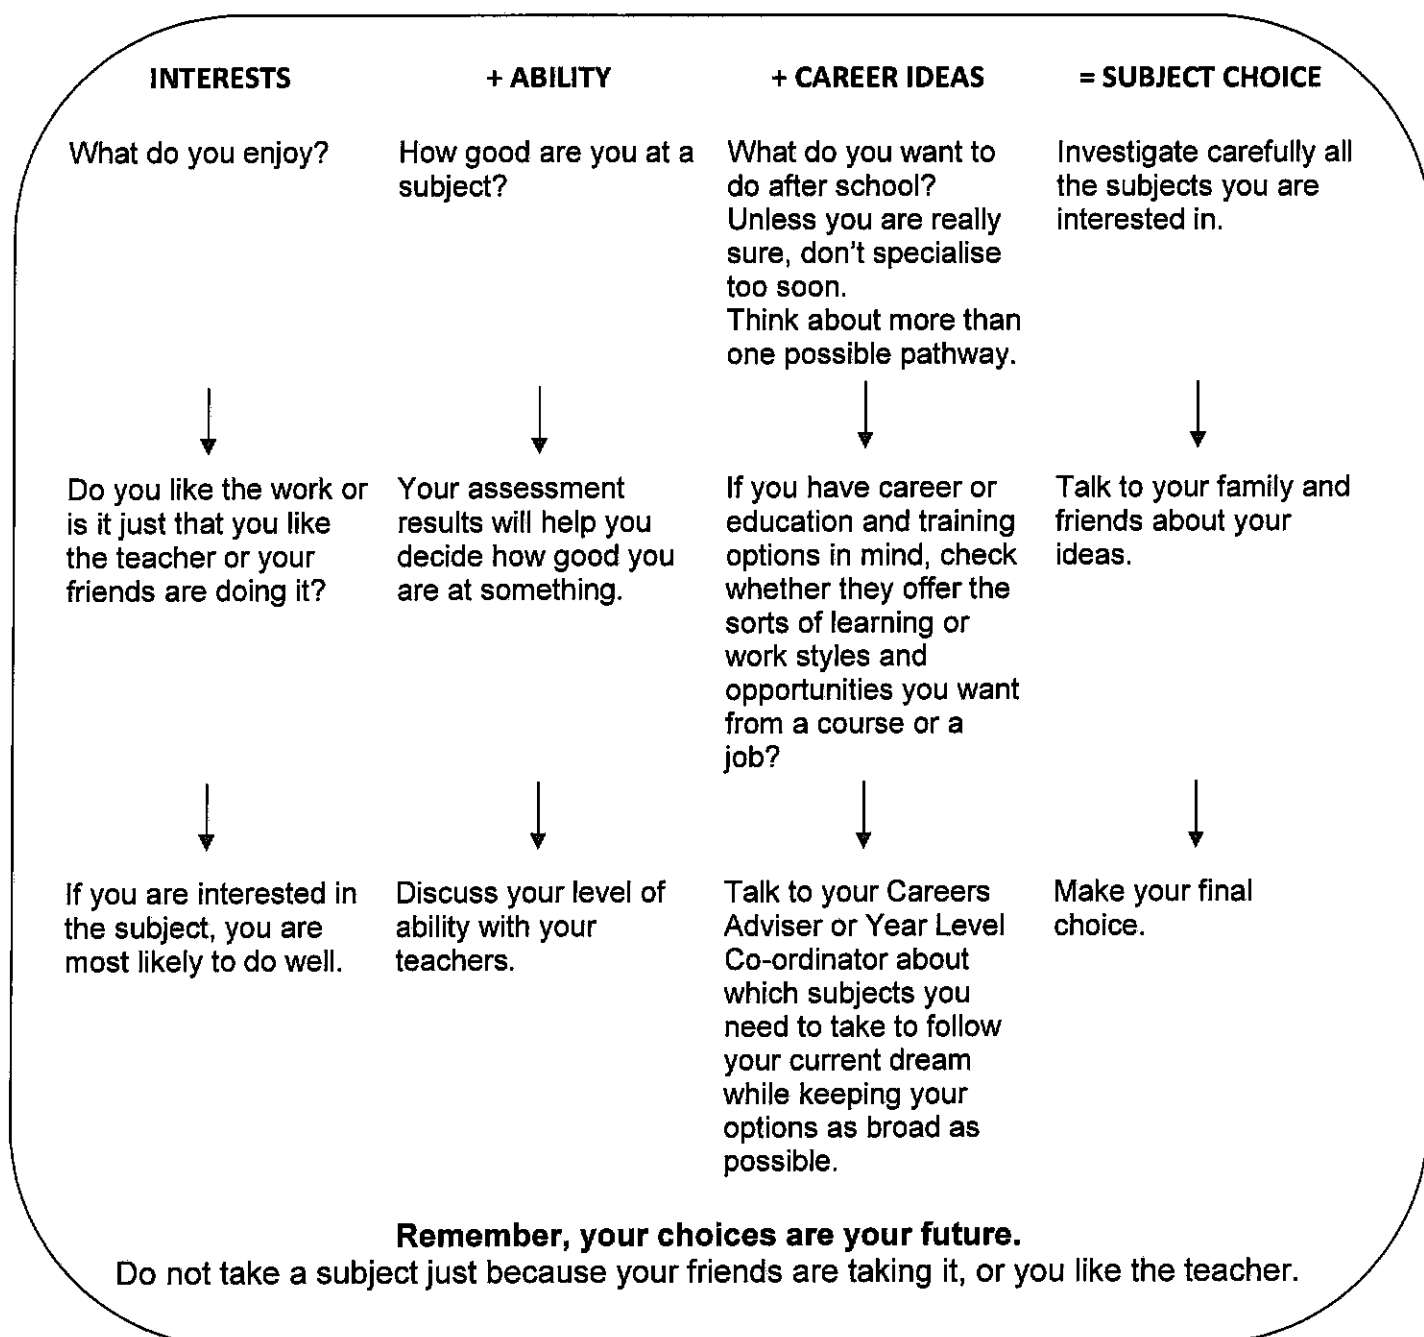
| INTERESTS | + ABILITY | + CAREER IDEAS | = SUBJECT CHOICE |
|---|---|---|---|
| What do you enjoy? | How good are you at a subject? | What do you want to do after school? Unless you are really sure, don't specialise too soon. Think about more than one possible pathway. | Investigate carefully all the subjects you are interested in. |
| Do you like the work or is it just that you like the teacher or your friends are doing it? | Your assessment results will help you decide how good you are at something. | If you have career or education and training options in mind, check whether they offer the sorts of learning or work styles and opportunities you want from a course or a job? | Talk to your family and friends about your ideas. |
| If you are interested in the subject, you are most likely to do well. | Discuss your level of ability with your teachers. | Talk to your Careers Adviser or Year Level Co-ordinator about which subjects you need to take to follow your current dream while keeping your options as broad as possible. | Make your final choice. |

**Remember, your choices are your future.**
Do not take a subject just because your friends are taking it, or you like the teacher.